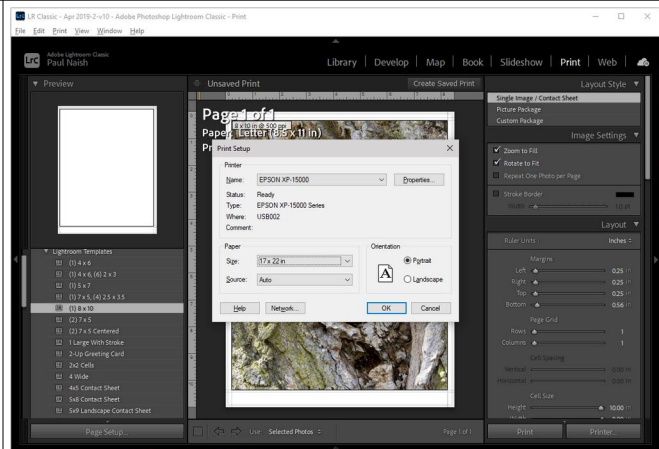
LR Classic - Apr 2019-2-v10 - Adobe Photoshop Lightroom Classic - Print

File Edit Print View Window Help

Adobe Lightroom Classic
Paul Naish

Library | Develop | Map | Book | Slideshow | Print | Web

Preview

Unsaved Print

Create Saved Print

Page 1 of 1

8 x 10 in @ 300 ppi

Paper: Letter (8.5 x 11 in)

Pr

Layout Style

Single Image / Contact Sheet

Picture Package

Custom Package

Image Settings

Zoom to Fill

Rotate to Fit

Repeat One Photo per Page

Stroke Border

Width

Layout

Ruler Units Inches

Margins

Left 0.25 in

Right 0.25 in

Top 0.25 in

Bottom 0.56 in

Page Grid

Rows 1

Columns 1

Cell Spacing

Vertical 0.00 in

Horizontal 0.00 in

Cell Size

Height 10.00 in

Lightroom Templates

(1) 4 x 6

(1) 4 x 6, (6) 2 x 3

(1) 5 x 7

(1) 7 x 5, (4) 2.5 x 3.5

(1) 8 x 10

(2) 7 x 5

(2) 7 x 5 Centered

1 Large With Stroke

2-Up Greeting Card

2x2 Cells

4 Wide

4x5 Contact Sheet

5x8 Contact Sheet

5x9 Landscape Contact Sheet

Page Setup...

Use: Selected Photos

Page 1 of 1

Print

Printer...

Print Setup

Printer

Name: EPSON XP-15000

Properties...

Status: Ready

Type: EPSON XP-15000 Series

Where: USB002

Comment:

Paper

Size: 17 x 22 in

Source: Auto

Orientation

Portrait

Landscape

Help

Network...

OK

Cancel